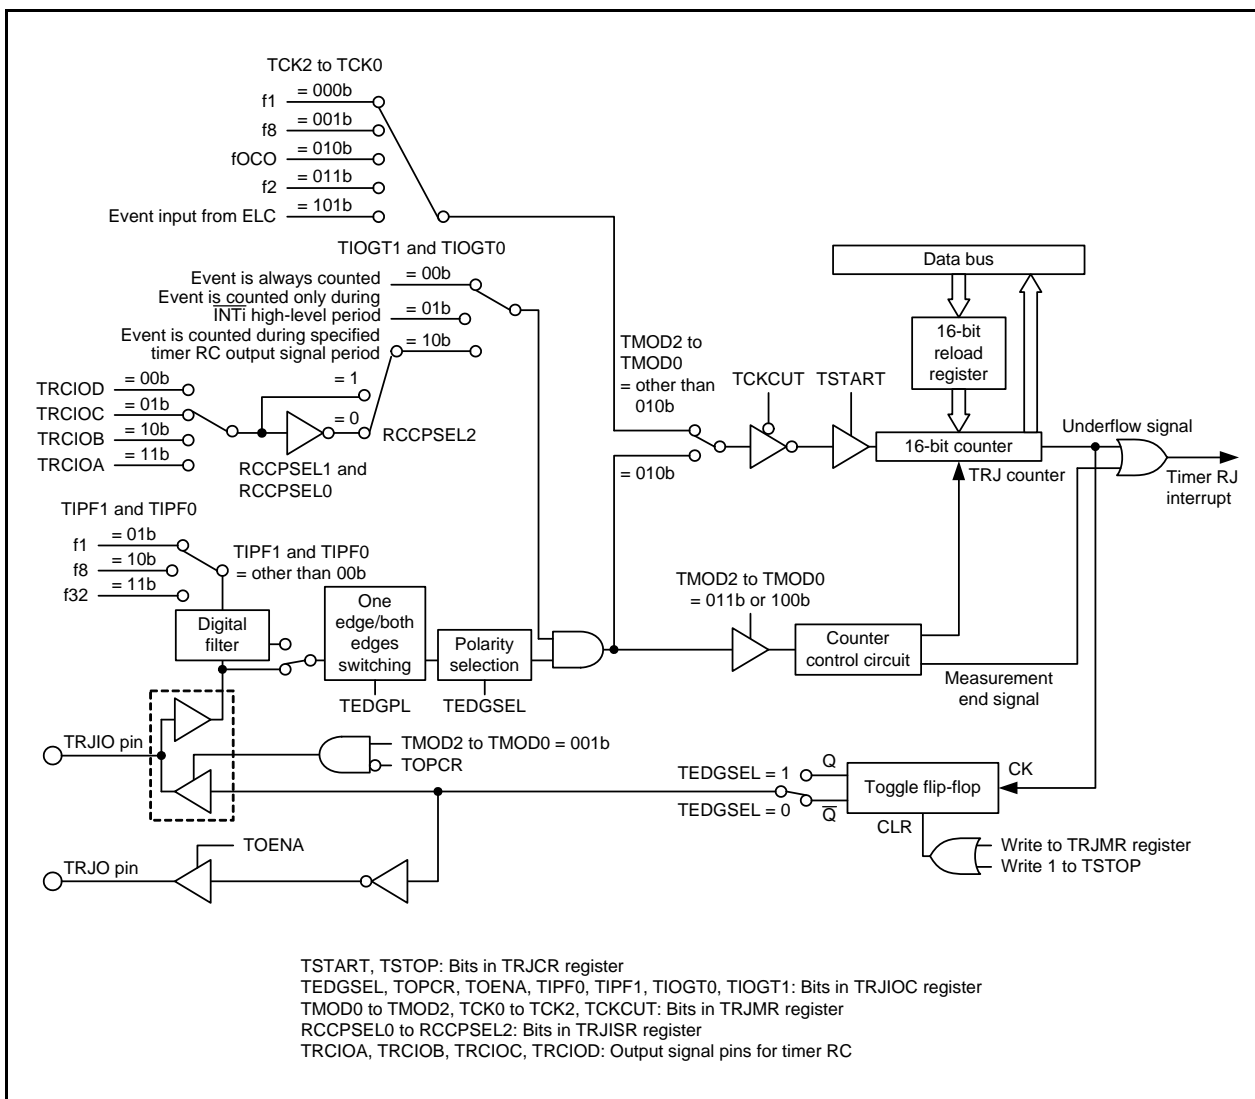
TCK2 to TCK0

f1 = 000b
f8 = 001b
fOCO = 010b
f2 = 011b
Event input from ELC = 101b

TIOGT1 and TIOGT0

Event is always counted = 00b
Event is counted only during $\overline{INTi}$ high-level period = 01b
Event is counted during specified timer RC output signal period = 10b

TRCIOD = 00b
TRCIOC = 01b
TRCIOB = 10b
TRCIOA = 11b

= 1
= 0
RCCPSEL2
RCCPSEL1 and RCCPSEL0

TMOD2 to TMOD0 = other than 010b

= 010b

TCKCUT
TSTART

Data bus

16-bit reload register

16-bit counter

TRJ counter

Underflow signal

Timer RJ interrupt

TIPF1 and TIPF0

f1 = 01b
f8 = 10b
f32 = 11b

TIPF1 and TIPF0 = other than 00b

Digital filter

One edge/both edges switching

TEDGPL

Polarity selection

TEDGSEL

TMOD2 to TMOD0 = 011b or 100b

Counter control circuit

Measurement end signal

TRJIO pin

TMOD2 to TMOD0 = 001b
TOPCR

TEDGSEL = 1
TEDGSEL = 0
Q
$\overline{Q}$

Toggle flip-flop

CK
CLR

Write to TRJMR register
Write 1 to TSTOP

TOENA

TRJO pin

TSTART, TSTOP: Bits in TRJCR register
TEDGSEL, TOPCR, TOENA, TIPF0, TIPF1, TIOGT0, TIOGT1: Bits in TRJIOC register
TMOD0 to TMOD2, TCK0 to TCK2, TCKCUT: Bits in TRJMR register
RCCPSEL0 to RCCPSEL2: Bits in TRJISR register
TRCIOA, TRCIOB, TRCIOC, TRCIOD: Output signal pins for timer RC